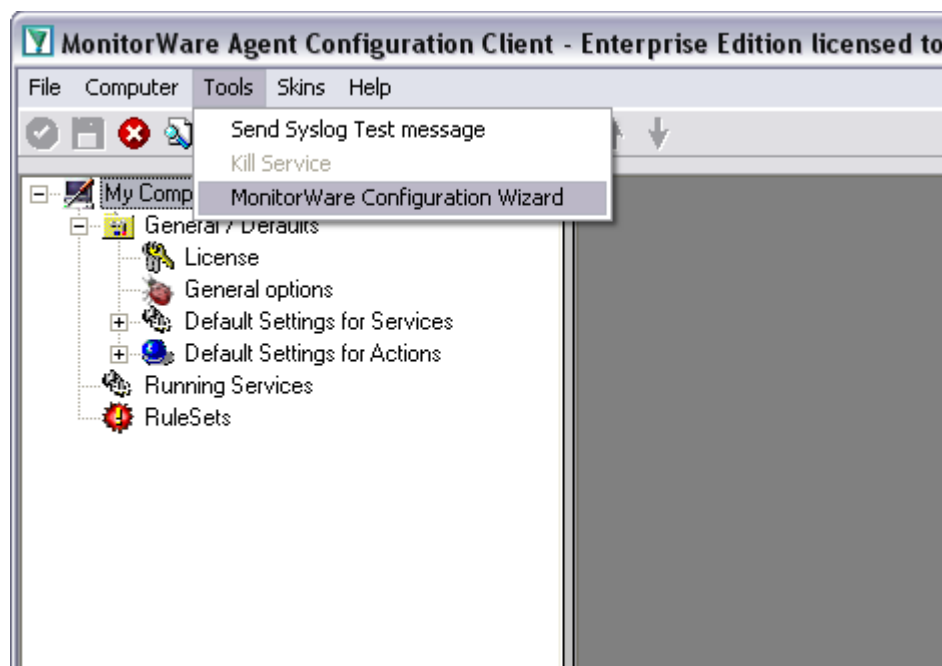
MonitorWare Agent Configuration Client - Enterprise Edition licensed to

File Computer Tools Skins Help

Send Syslog Test message
Kill Service
MonitorWare Configuration Wizard

My Comp
General / Defaults
License
General options
Default Settings for Services
Default Settings for Actions
Running Services
RuleSets